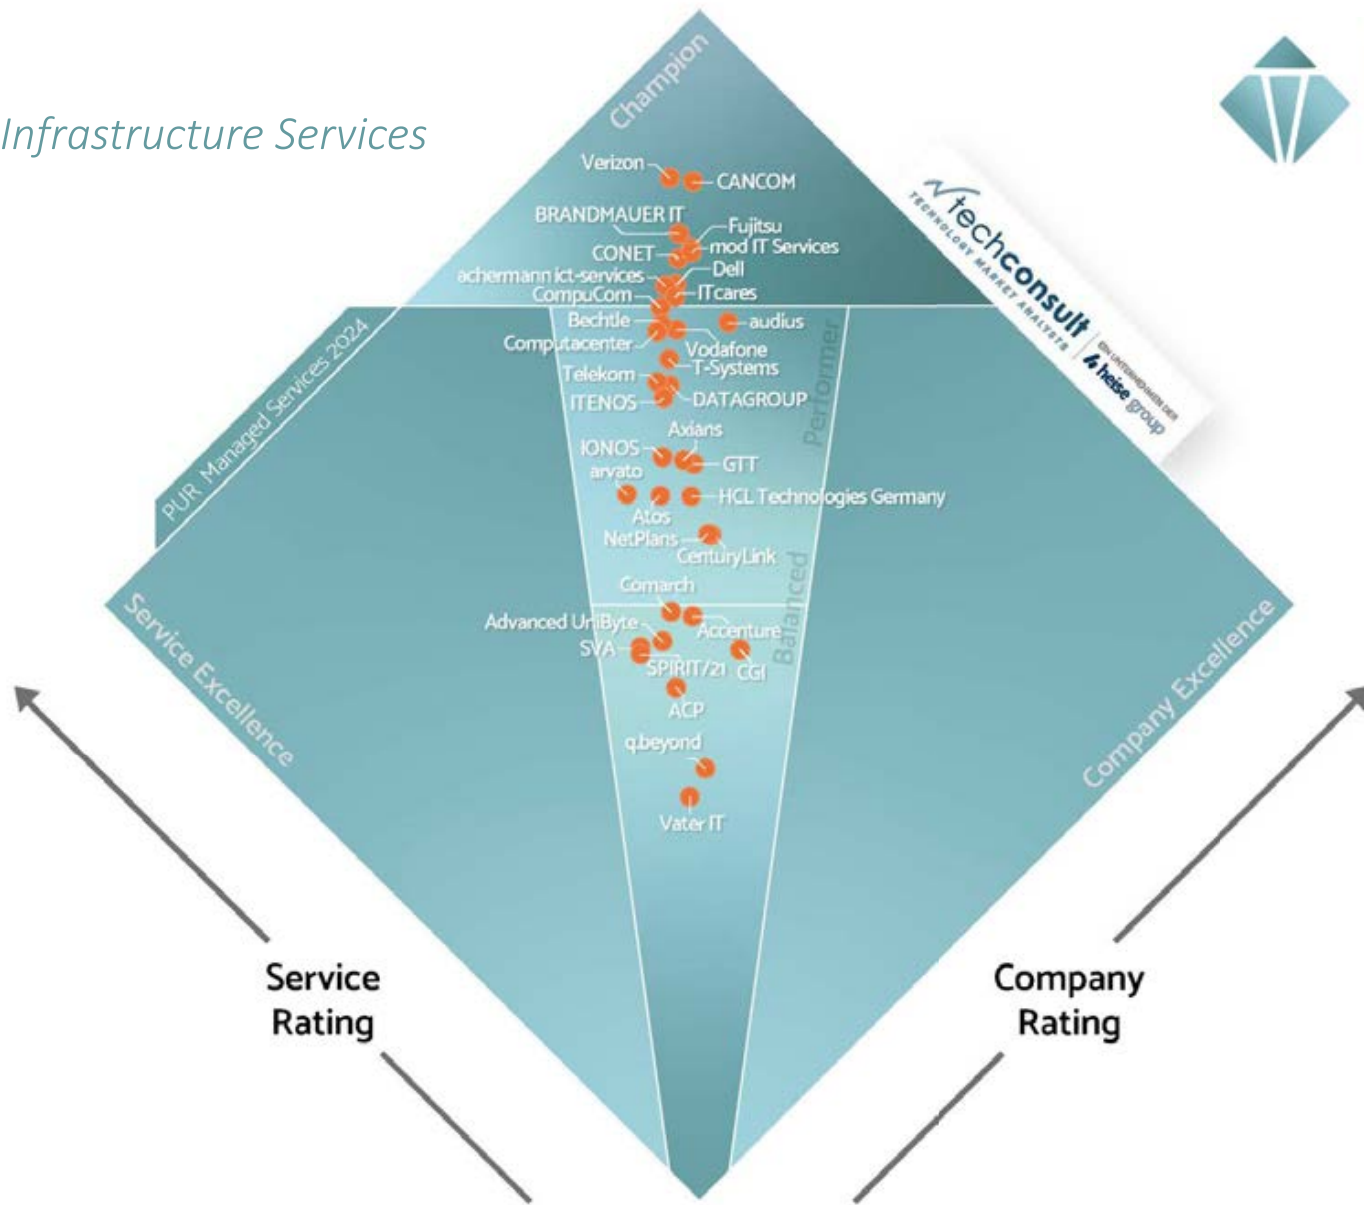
Infrastructure Services

Champion

Verizon
CANCOM
BRANDMAUER IT
Fujitsu
mod IT Services
CONET
Dell
achermann ict-services
CompuCom
ITcares
Bechtle
audius
Computacenter
Vodafone
T-Systems
Telekom
ITENOS
DATAGROUP

Performer

Axians
IONOS
arvato
GTT
HCL Technologies Germany
Atos
NetPlans
CenturyLink

Balanced

Comarch
Advanced UniByte
Accenture
SVA
SPIRIT/21
CGI
ACP
q.beyond
Vater IT

techconsult TECHNOLOGY MARKET ANALYSTS
EIN UNTERNEHMEN DER heise group

PUR Managed Services 2024

Service Excellence

Company Excellence

Service Rating

Company Rating